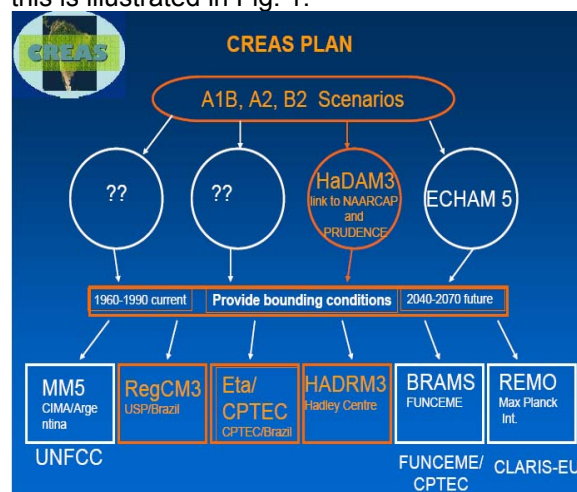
this is illustrated in Fig. 1.

CREAS

CREAS PLAN

A1B, A2, B2 Scenarios

??

??

HaDAM3
link to NAARCAP and PRUDENCE

ECHAM 5

1960-1990 current

Provide bounding conditions

2040-2070 future

MM5
CIMA/Argentina

RegCM3
USP/Brazil

Eta/ CPTEC
CPTEC/Brazil

HADRM3
Hadley Centre

BRAMS
FUNCEME

REMO
Max Planck Int.

UNFCC

FUNCEME/ CPTEC

CLARIS-EU